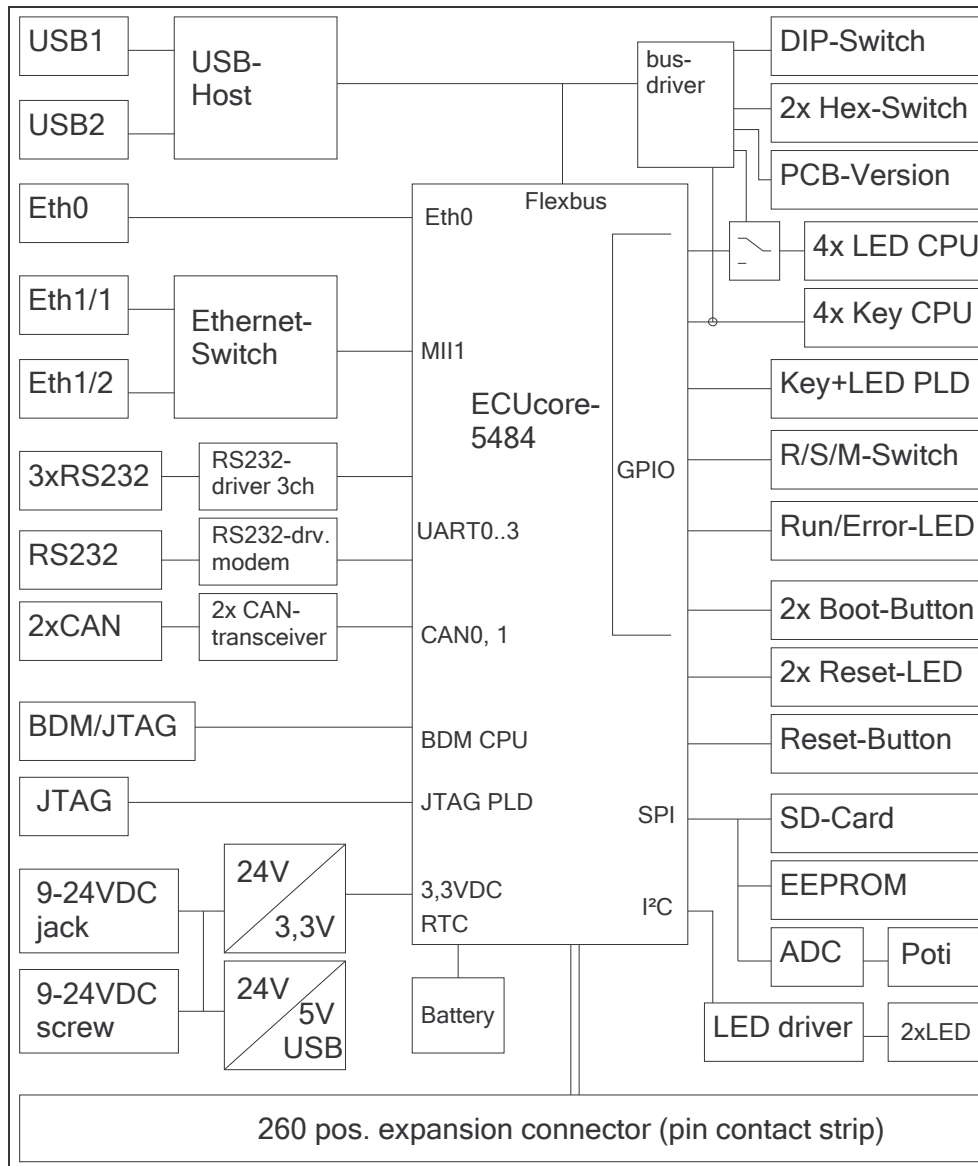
USB1

USB2

USB-Host

bus-driver

DIP-Switch

2x Hex-Switch

PCB-Version

Eth0

Flexbus

Eth0

4x LED CPU

Eth1/1

Eth1/2

Ethernet-Switch

MII1

4x Key CPU

Key+LED PLD

ECUcore-5484

3xRS232

RS232-driver 3ch

GPIO

R/S/M-Switch

RS232

RS232-drv. modem

UART0..3

Run/Error-LED

2xCAN

2x CAN-transceiver

CAN0, 1

2x Boot-Button

2x Reset-LED

BDM/JTAG

BDM CPU

Reset-Button

JTAG

JTAG PLD

SPI

SD-Card

9-24VDC jack

24V

3,3V

3,3VDC

RTC

I²C

EEPROM

ADC

Poti

9-24VDC screw

24V

5V USB

Battery

LED driver

2xLED

260 pos. expansion connector (pin contact strip)